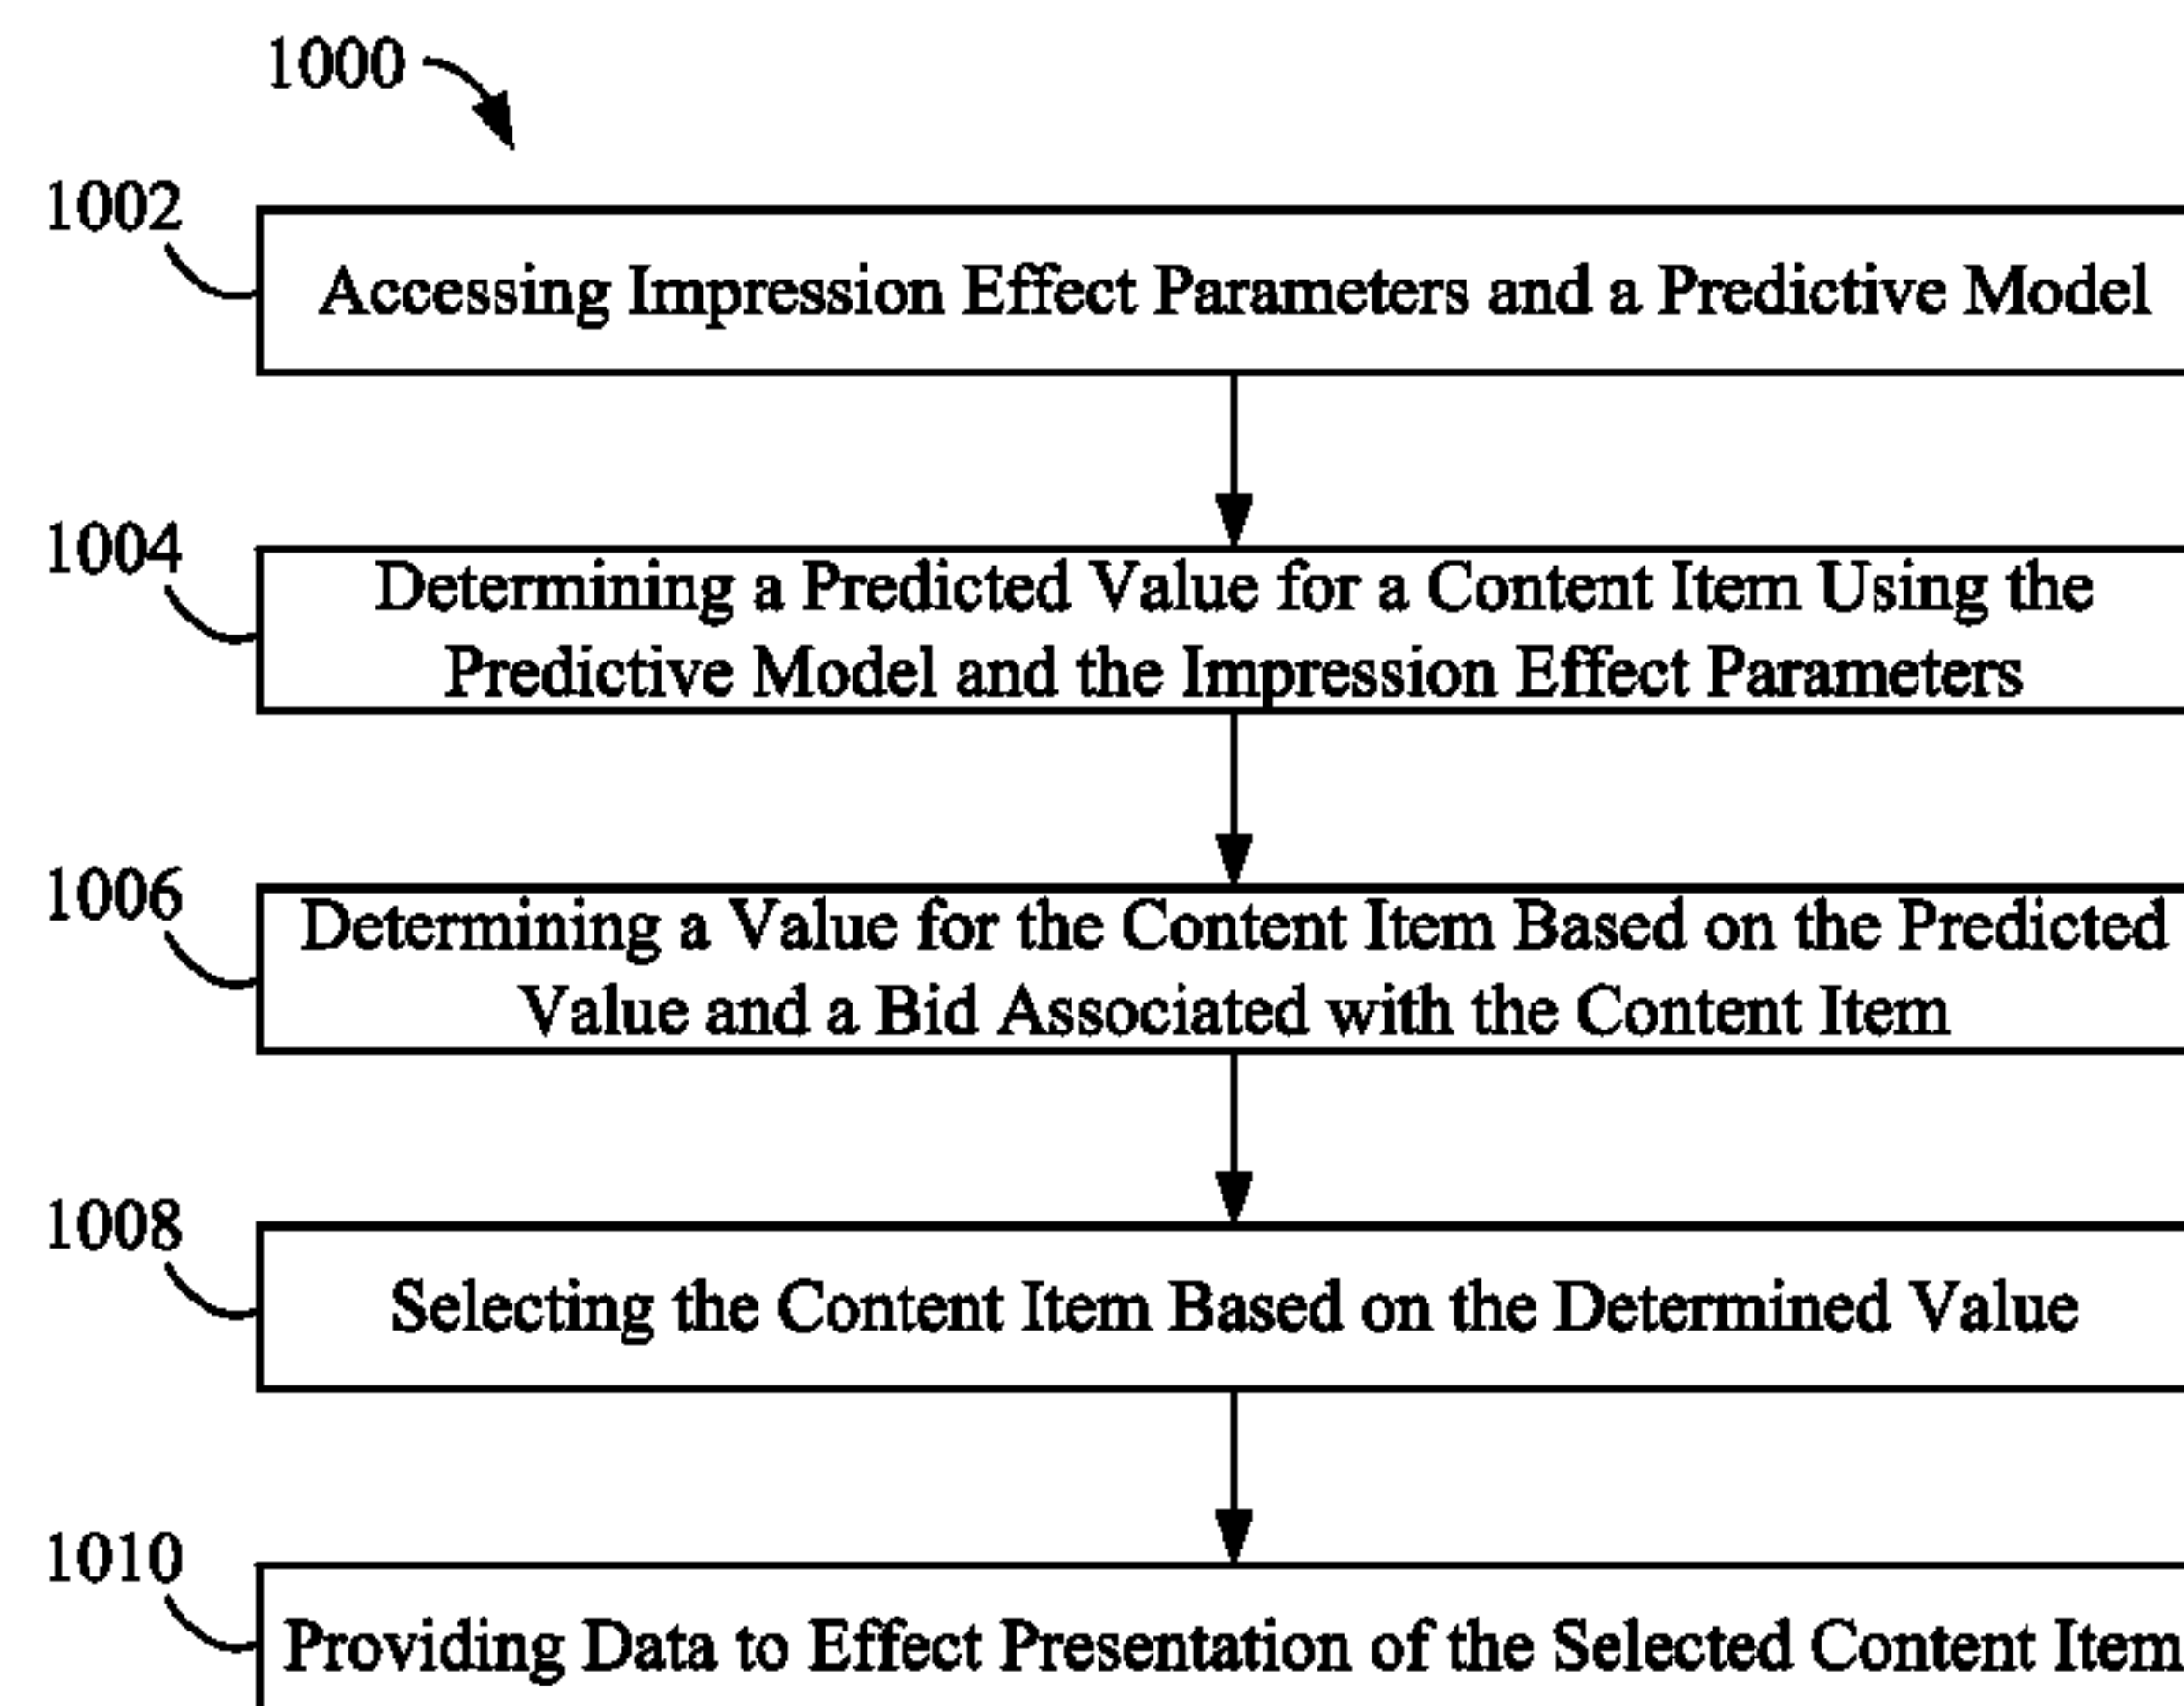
1000

1002

Accessing Impression Effect Parameters and a Predictive Model

1004

Determining a Predicted Value for a Content Item Using the Predictive Model and the Impression Effect Parameters

1006

Determining a Value for the Content Item Based on the Predicted Value and a Bid Associated with the Content Item

1008

Selecting the Content Item Based on the Determined Value

1010

Providing Data to Effect Presentation of the Selected Content Item